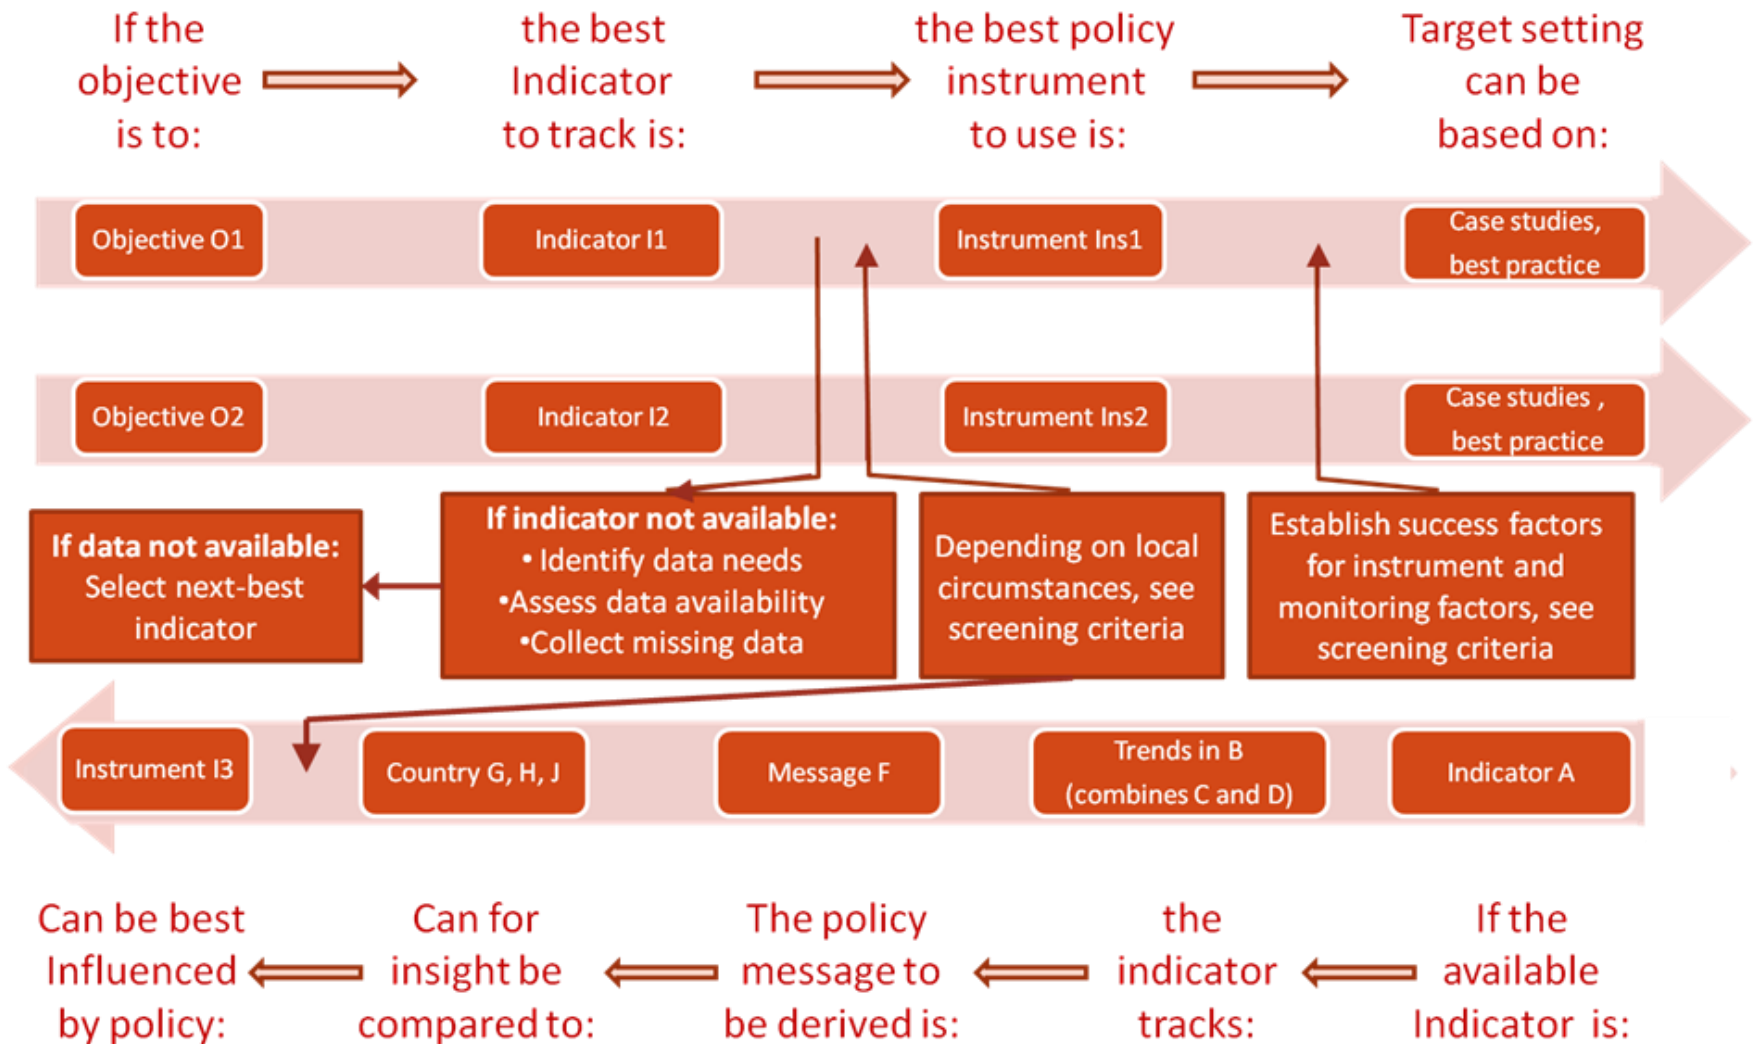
If the objective is to:

the best Indicator to track is:

the best policy instrument to use is:

Target setting can be based on:

Objective O1

Indicator I1

Instrument Ins1

Case studies, best practice

Objective O2

Indicator I2

Instrument Ins2

Case studies , best practice

If data not available: Select next-best indicator

If indicator not available:
• Identify data needs
•Assess data availability
•Collect missing data

Depending on local circumstances, see screening criteria

Establish success factors for instrument and monitoring factors, see screening criteria

Instrument I3

Country G, H, J

Message F

Trends in B (combines C and D)

Indicator A

Can be best Influenced by policy:

Can for insight be compared to:

The policy message to be derived is:

the indicator tracks:

If the available Indicator is: